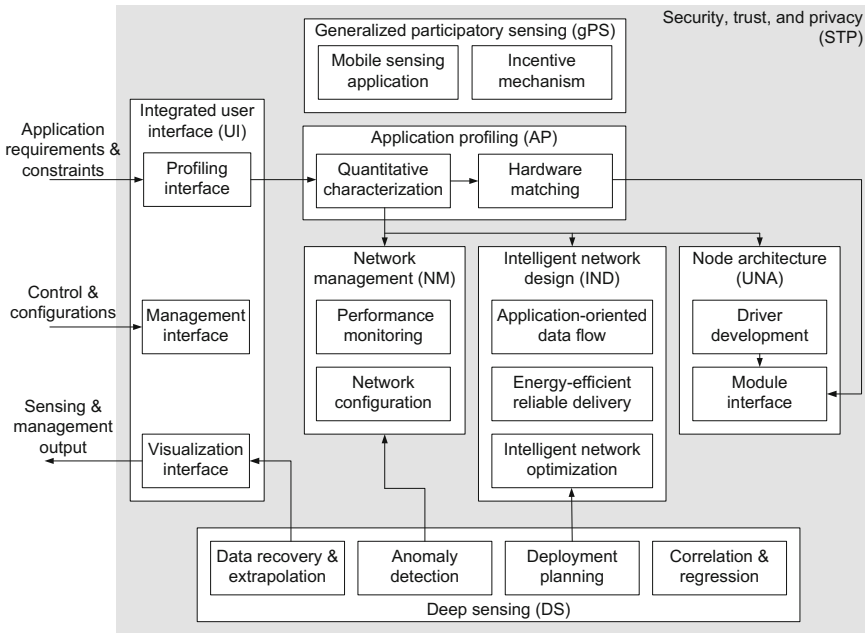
Security, trust, and privacy (STP)

Generalized participatory sensing (gPS)

Mobile sensing application

Incentive mechanism

Application requirements & constraints

Integrated user interface (UI)

Profiling interface

Application profiling (AP)

Quantitative characterization

Hardware matching

Control & configurations

Management interface

Network management (NM)

Performance monitoring

Network configuration

Intelligent network design (IND)

Application-oriented data flow

Energy-efficient reliable delivery

Intelligent network optimization

Node architecture (UNA)

Driver development

Module interface

Sensing & management output

Visualization interface

Data recovery & extrapolation

Anomaly detection

Deployment planning

Correlation & regression

Deep sensing (DS)